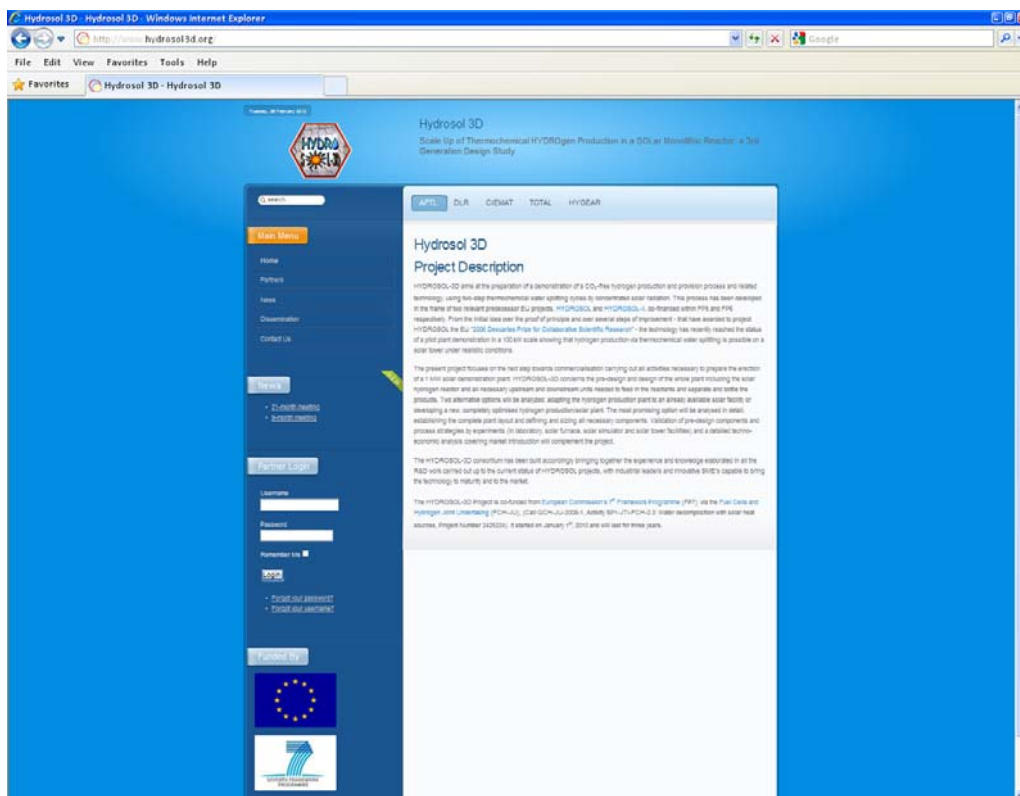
Hydrosol 3D - Hydrosol 3D - Windows Internet Explorer

http://www.hydrosol3d.org/

Google

File Edit View Favorites Tools Help

Favorites

Hydrosol 3D - Hydrosol 3D

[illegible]

HYDRO SOL

Hydrosol 3D

Scale Up of Thermochemical HYDROgen Production in a SOLar Monolithic Reactor: a 3rd Generation Design Study

search...

APTL DLR CIEMAT TOTAL HYGEAR

Main Menu

Home

Partners

News

Dissemination

Contact Us

Hydrosol 3D

Project Description

HYDROSOL-3D aims at the preparation of a demonstration of a $CO_2$-free hydrogen production and provision process and related technology, using two-step thermochemical water splitting cycles by concentrated solar radiation. This process has been developed in the frame of two relevant predecessor EU projects, HYDROSOL and HYDROSOL-II, co-financed within FP5 and FP6 respectively. From the initial idea over the proof of principle and over several steps of improvement - that have awarded to project HYDROSOL the EU "2006 Descartes Prize for Collaborative Scientific Research" - the technology has recently reached the status of a pilot plant demonstration in a 100 kW scale showing that hydrogen production via thermochemical water splitting is possible on a solar tower under realistic conditions.

The present project focuses on the next step towards commercialisation carrying out all activities necessary to prepare the erection of a 1 MW solar demonstration plant. HYDROSOL-3D concerns the pre-design and design of the whole plant including the solar hydrogen reactor and all necessary upstream and downstream units needed to feed in the reactants and separate and bottle the products. Two alternative options will be analyzed: adapting the hydrogen production plant to an already available solar facility or developing a new, completely optimised hydrogen production/solar plant. The most promising option will be analysed in detail, establishing the complete plant layout and defining and sizing all necessary components. Validation of pre-design components and process strategies by experiments (in laboratory, solar furnace, solar simulator and solar tower facilities) and a detailed techno-economic analysis covering market introduction will complement the project.

News

The HYDROSOL-3D consortium has been built accordingly bringing together the experience and knowledge elaborated in all the R&D work carried out up to the current status of HYDROSOL projects, with industrial leaders and innovative SME's capable to bring the technology to maturity and to the market.

21-month meeting

9-month meeting

The HYDROSOL-3D Project is co-funded from European Commission's 7th Framework Programme (FP7), via the Fuel Cells and Hydrogen Joint Undertaking (FCH-JU), (Call:GCH-JU-2008-1, Activity SP1-JTI-FCH-2.3: Water decomposition with solar heat sources, Project Number 245224). It started on January 1st, 2010 and will last for three years.

Partner Login

Username

Password

Remember Me

Login

Forgot your password?

Forgot your username?

Funded By

SEVENTH FRAMEWORK PROGRAMME